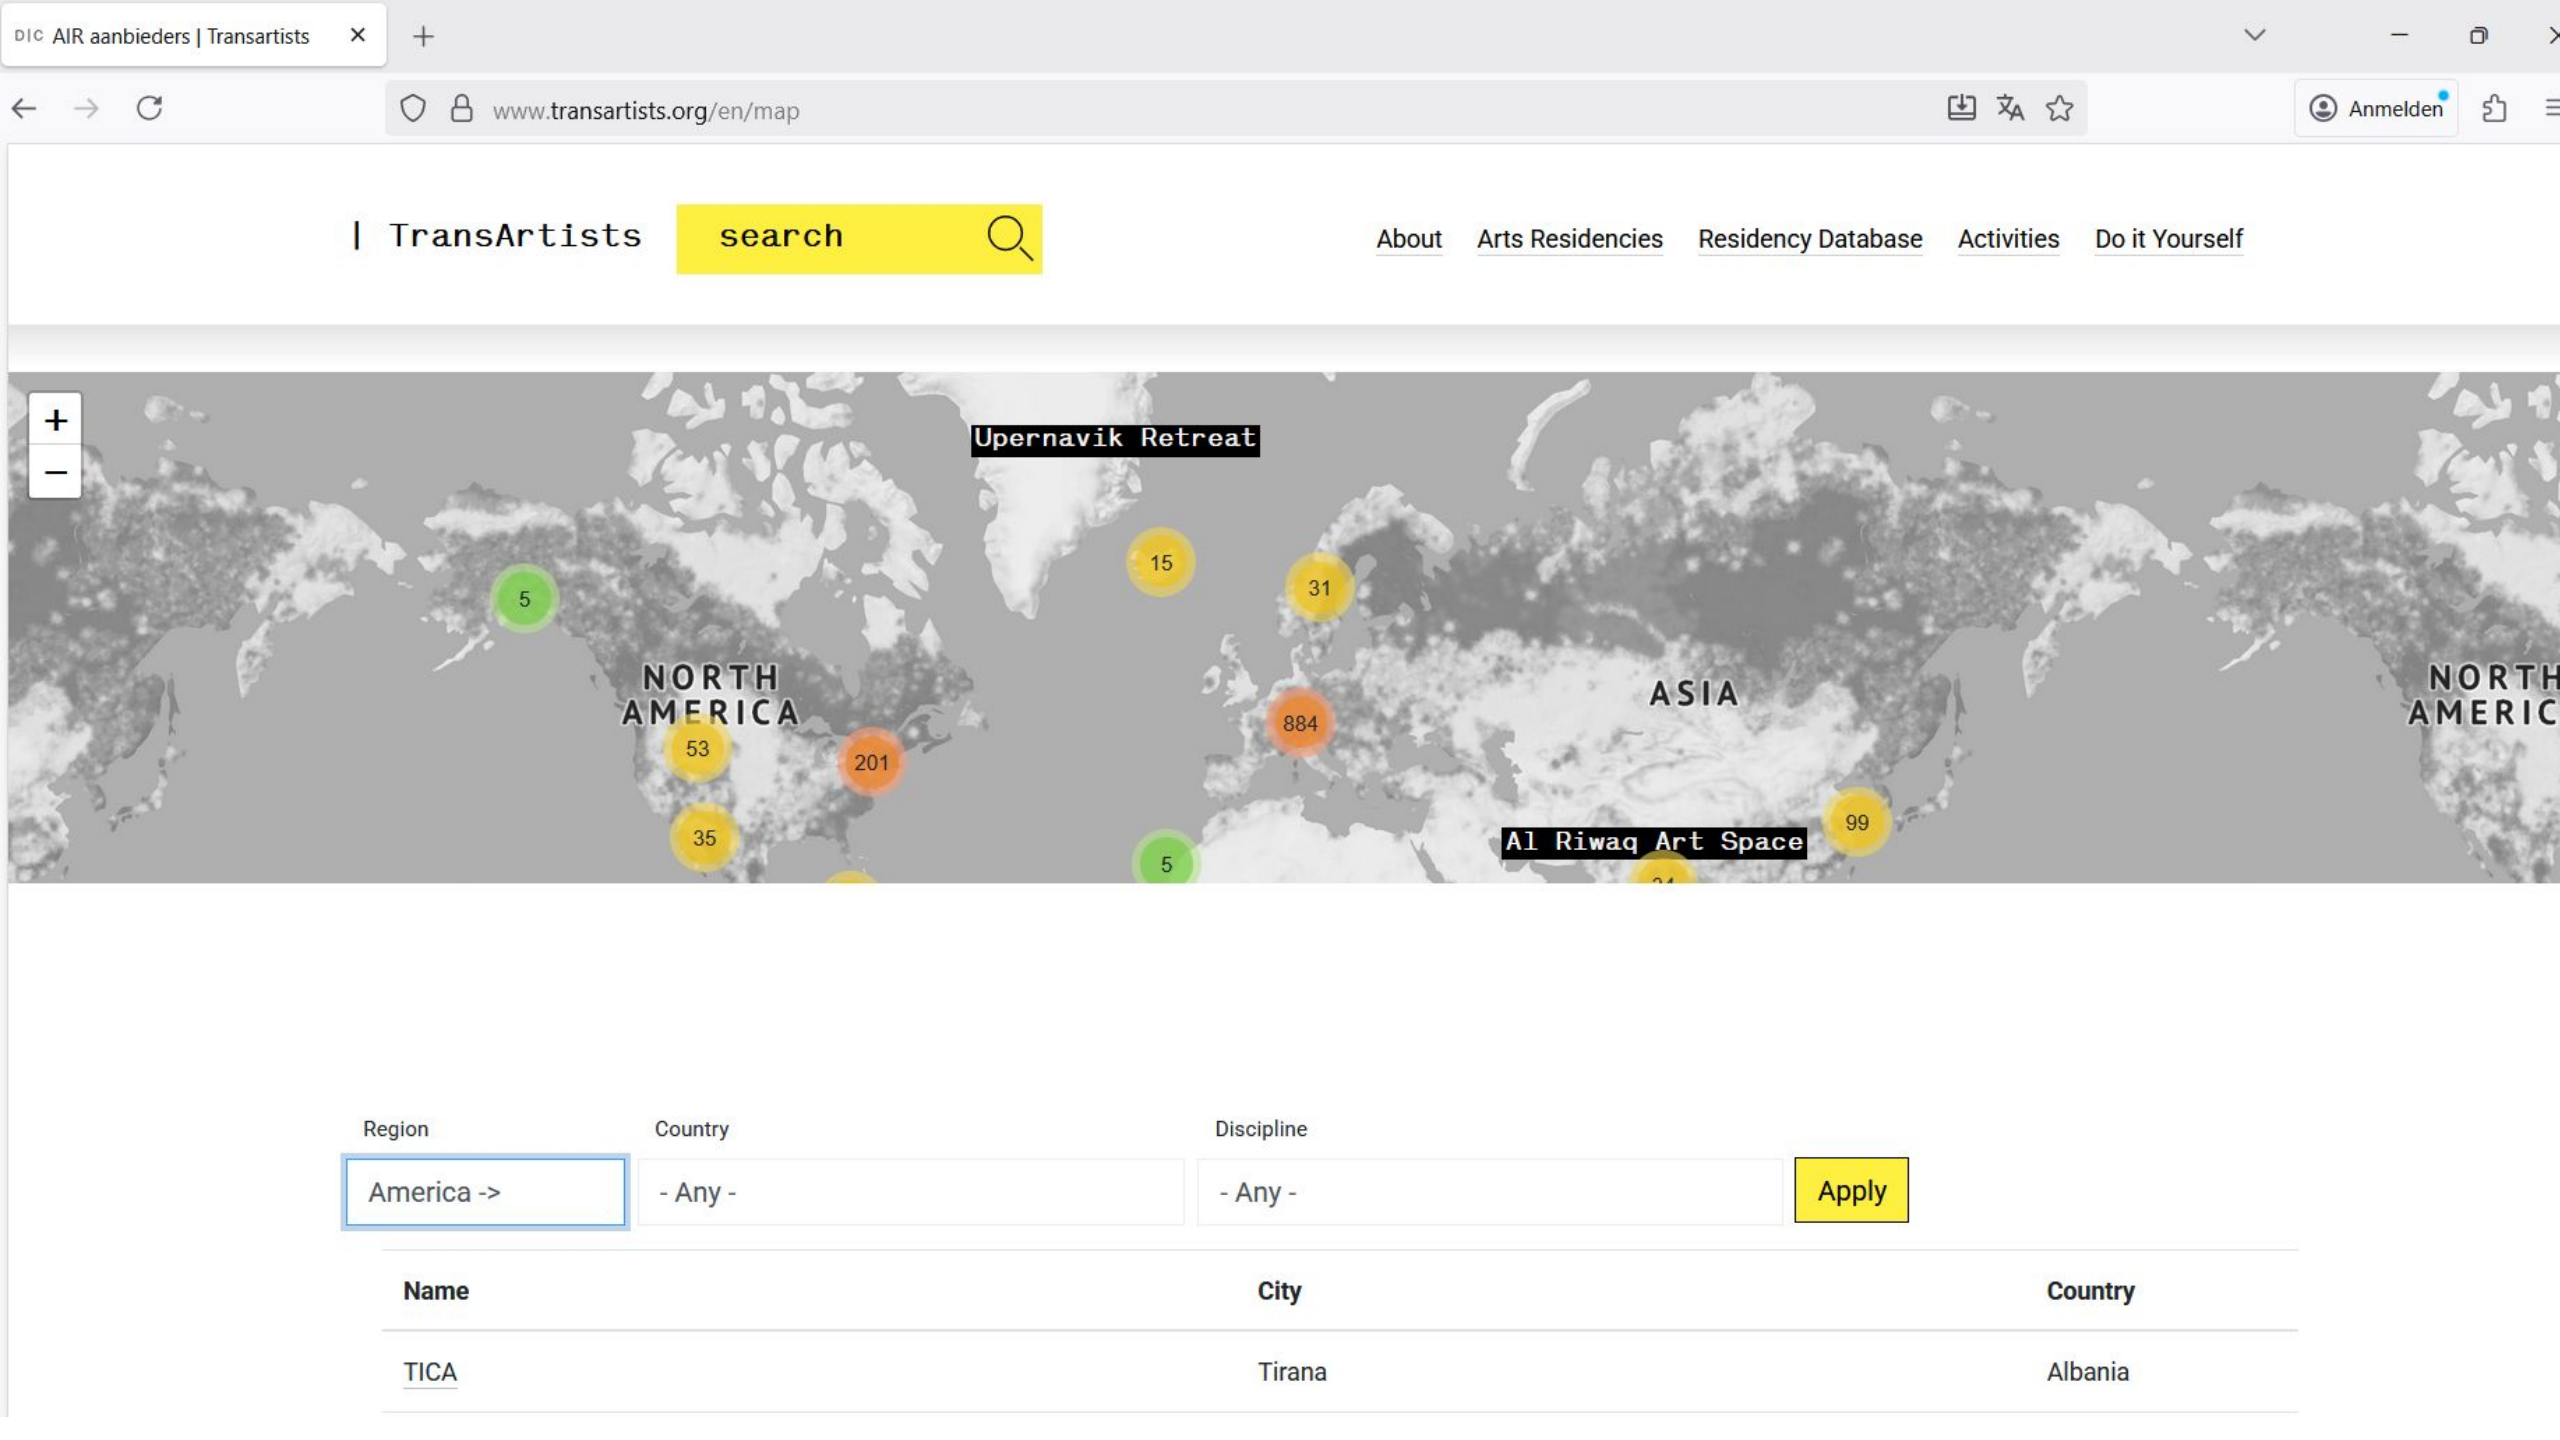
DIC AIR aanbieders | Transartists

www.transartists.org/en/map

Anmelden

| TransArtists

search

About Arts Residencies Residency Database Activities Do it Yourself

+
−

Upernavik Retreat

15

31

5

NORTH AMERICA

ASIA

NORTH AMERIC

884

53

201

35

5

Al Riwaq Art Space

99

Region

Country

Discipline

America ->

- Any -

- Any -

Apply

| Name | City | Country |
|---|---|---|
| TICA | Tirana | Albania |